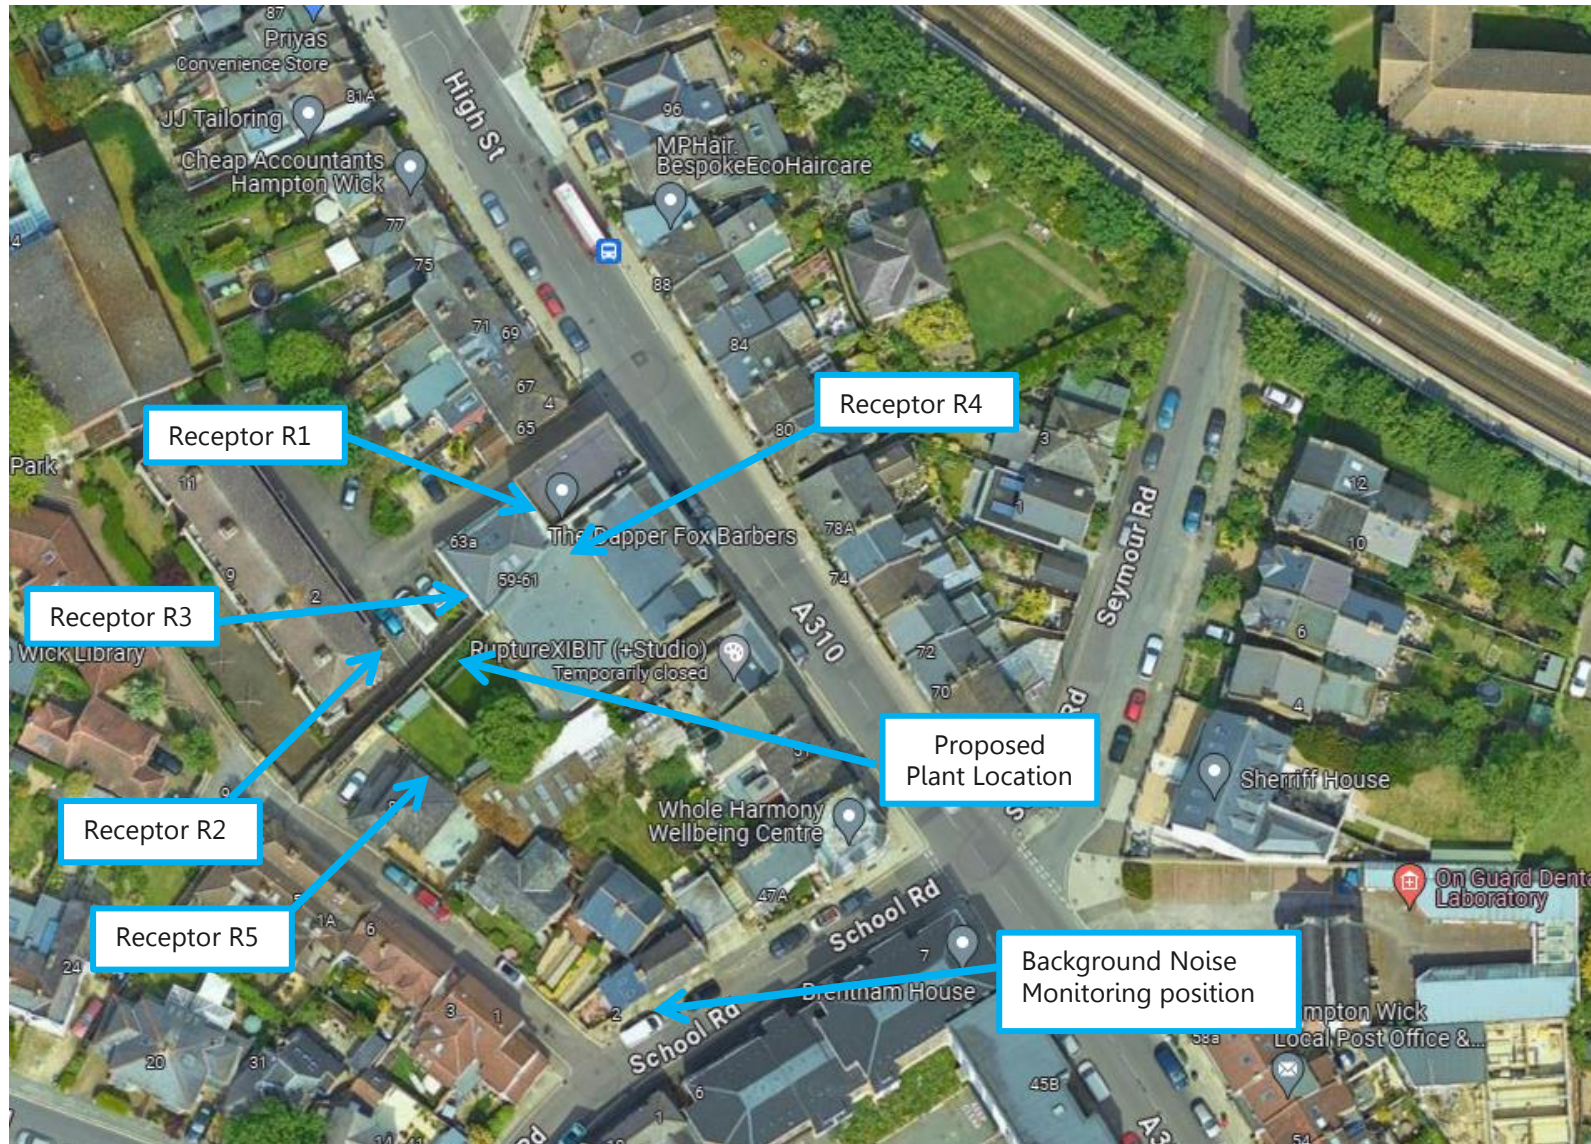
87
Priyas
Convenience Store
81A
JJ Tailoring
Cheap Accountants
Hampton Wick
77
75
High St
96
MPHair.
BespokeEcoHaircare
88
71
69
67
4
65
84
80
Receptor R1
Receptor R4
Park
11
The Dapper Fox Barbers
63a
59-61
78A
74
9
2
Receptor R3
Wick Library
RuptureXIBIT (+Studio)
Temporarily closed
A310
72
70
3
12
10
6
4
Seymour Rd
Rd
Sherriff House
Proposed
Plant Location
Receptor R2
Whole Harmony
Wellbeing Centre
47A
On Guard Dent
Laboratory
Receptor R5
1A
6
24
School Rd
7
Brentham House
Background Noise
Monitoring position
mpton Wick
Local Post Office &...
58a
3
1
2
School Rd
20
31
6
1
45B
A3
54
14
Rd